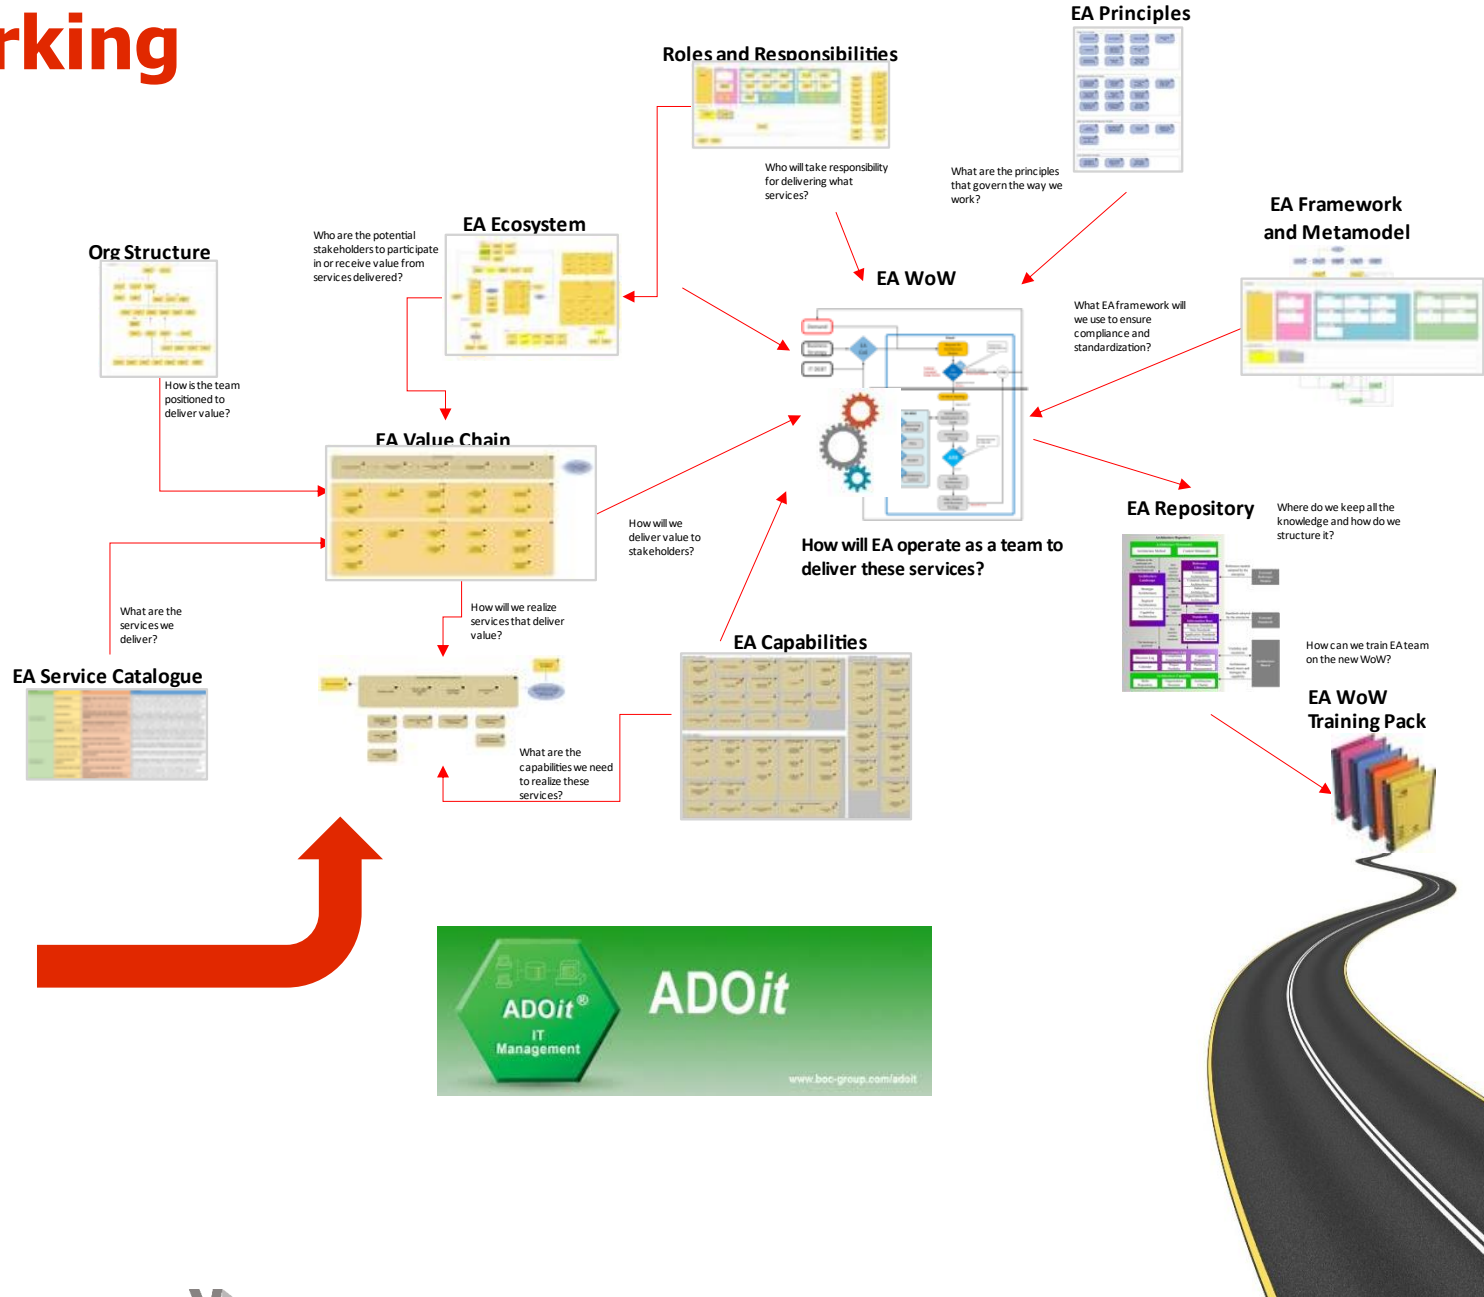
rking

Roles and Responsibilities

EA Principles

Who will take responsibility for delivering what services?

What are the principles that govern the way we work?

EA Framework and Metamodel

Who are the potential stakeholders to participate in or receive value from services delivered?

EA Ecosystem

Org Structure

EA WoW

What EA framework will we use to ensure compliance and standardization?

How is the team positioned to deliver value?

EA Value Chain

How will we deliver value to stakeholders?

EA Repository

Where do we keep all the knowledge and how do we structure it?

How will EA operate as a team to deliver these services?

What are the services we deliver?

How will we realize services that deliver value?

EA Capabilities

EA Service Catalogue

How can we train EA team on the new WoW?

EA WoW Training Pack

What are the capabilities we need to realize these services?

ADOit®
IT Management

ADOit

www.boc-group.com/adoit